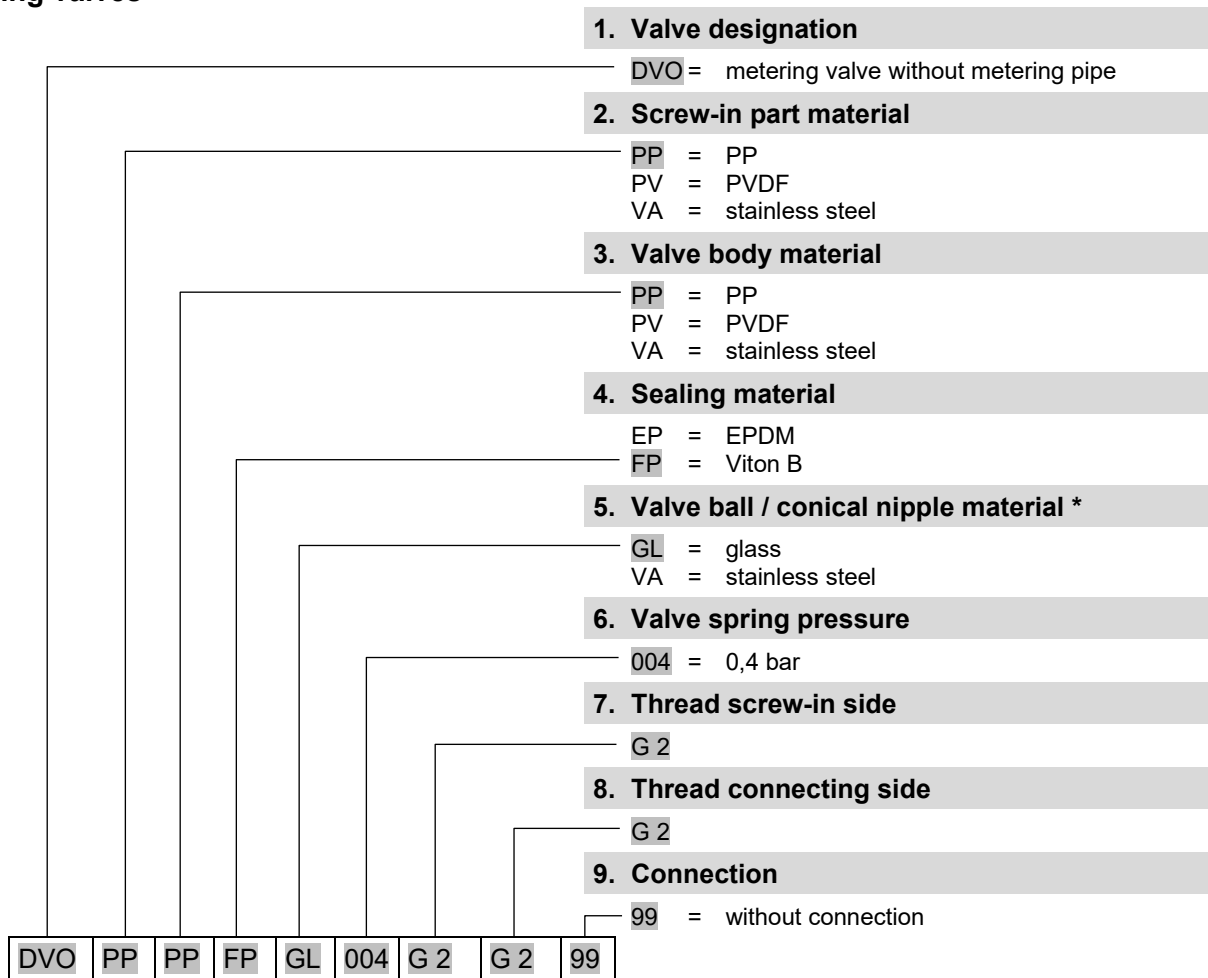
ing valves

1. Valve designation

DVO = metering valve without metering pipe

2. Screw-in part material

PP = PP
PV = PVDF
VA = stainless steel

3. Valve body material

PP = PP
PV = PVDF
VA = stainless steel

4. Sealing material

EP = EPDM
FP = Viton B

5. Valve ball / conical nipple material *

GL = glass
VA = stainless steel

6. Valve spring pressure

004 = 0,4 bar

7. Thread screw-in side

G 2

8. Thread connecting side

G 2

9. Connection

99 = without connection

| DVO | PP | PP | FP | GL | 004 | G 2 | G 2 | 99 |
|---|---|---|---|---|---|---|---|---|